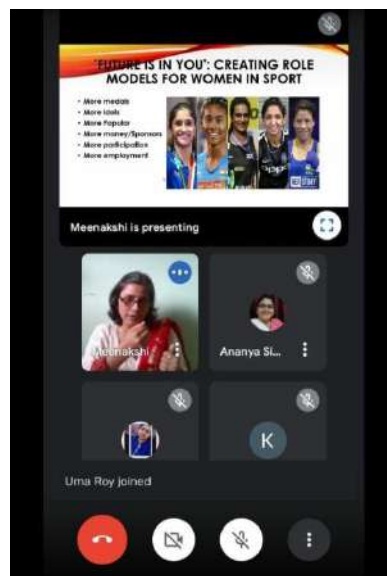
'FUTURE IS IN YOU': CREATING ROLE MODELS FOR WOMEN IN SPORT

• More medals
• More Idols
• More Popular
• More money/Sponsors
• More participation
• More employment

Meenakshi is presenting

Meenakshi

Ananya Si...

K

Uma Roy joined